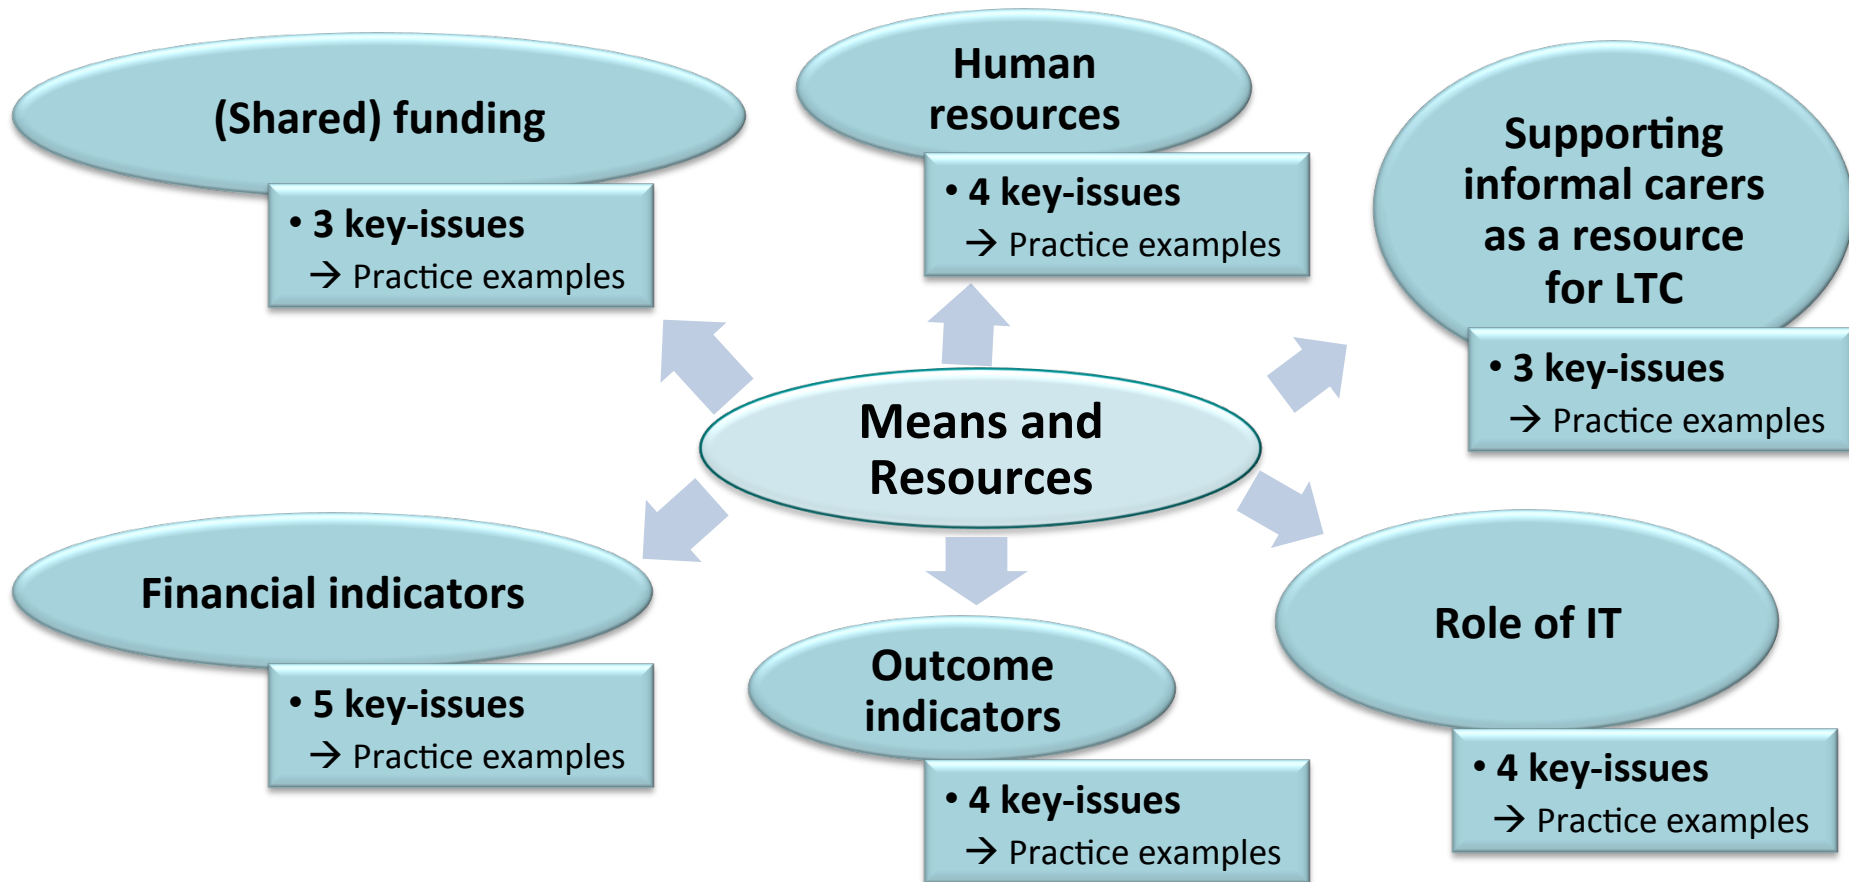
(Shared) funding

• 3 key-issues
→ Practice examples

Human resources

• 4 key-issues
→ Practice examples

Supporting informal carers as a resource for LTC

• 3 key-issues
→ Practice examples

Means and Resources

Financial indicators

• 5 key-issues
→ Practice examples

Outcome indicators

• 4 key-issues
→ Practice examples

Role of IT

• 4 key-issues
→ Practice examples